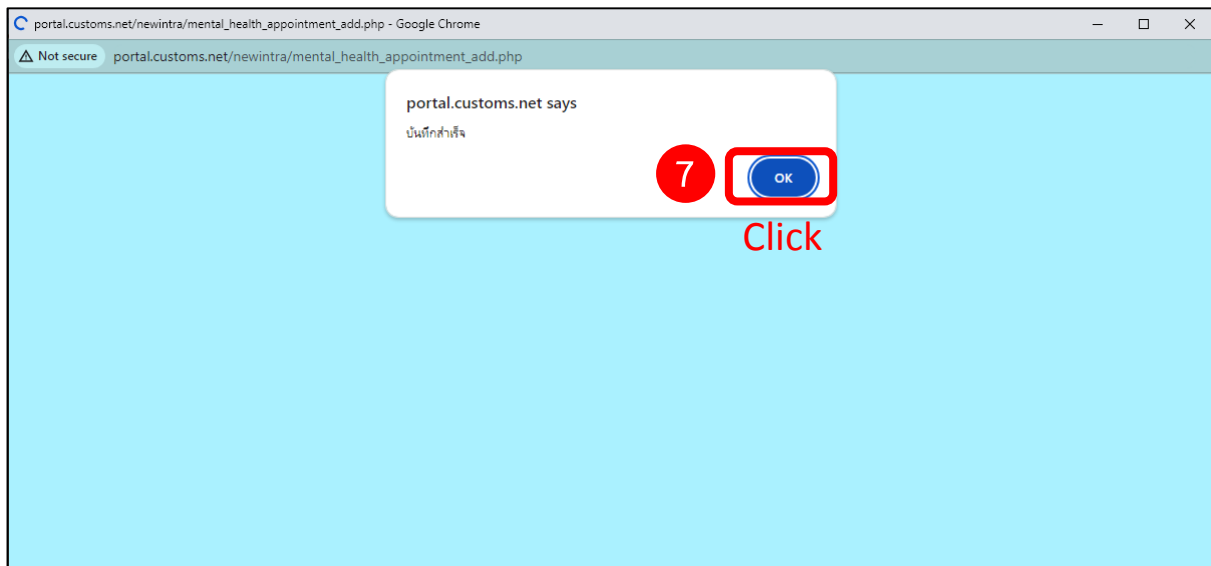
portal.customs.net/newintra/mental_health_appointment_add.php - Google Chrome

Not secure portal.customs.net/newintra/mental_health_appointment_add.php

portal.customs.net says

บันทึกสำเร็จ

7

OK

Click